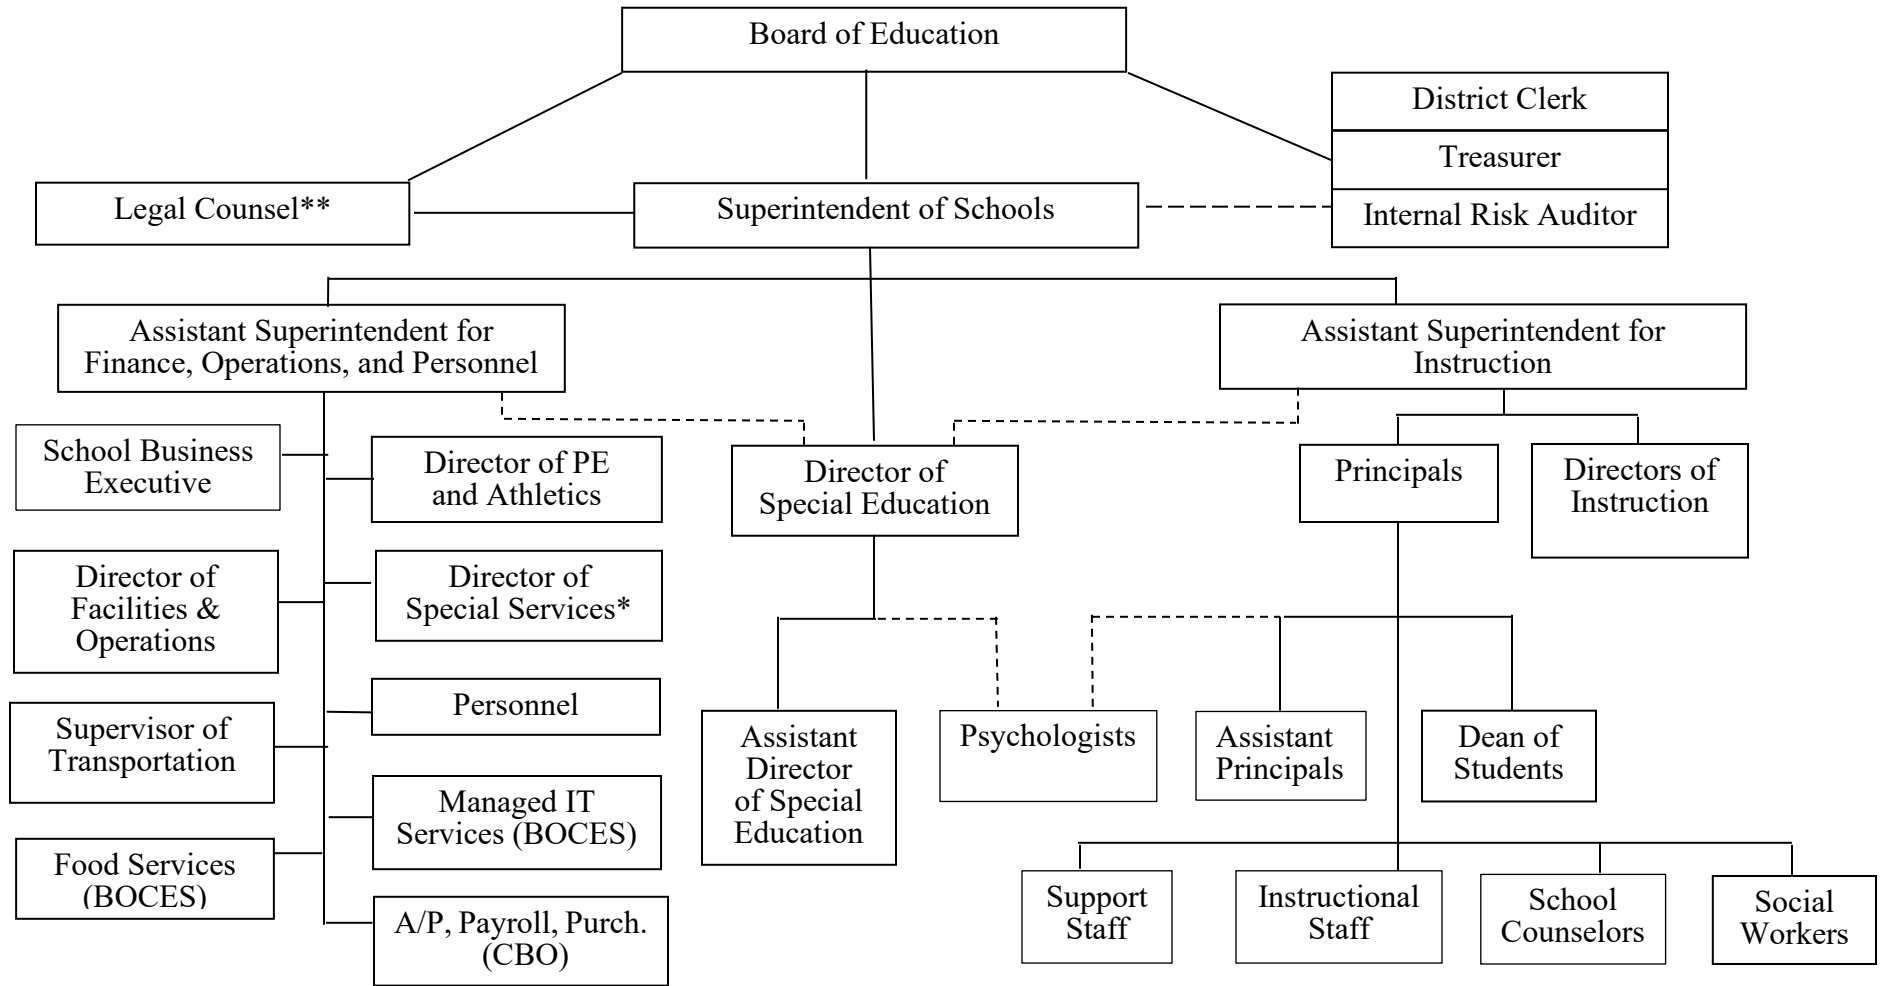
Board of Education

District Clerk

Treasurer

Internal Risk Auditor

Legal Counsel**

Superintendent of Schools

Assistant Superintendent for Finance, Operations, and Personnel

Assistant Superintendent for Instruction

School Business Executive

Director of PE and Athletics

Director of Special Education

Principals

Directors of Instruction

Director of Facilities & Operations

Director of Special Services*

Personnel

Supervisor of Transportation

Managed IT Services (BOCES)

Food Services (BOCES)

A/P, Payroll, Purch. (CBO)

Assistant Director of Special Education

Psychologists

Assistant Principals

Dean of Students

Support Staff

Instructional Staff

School Counselors

Social Workers